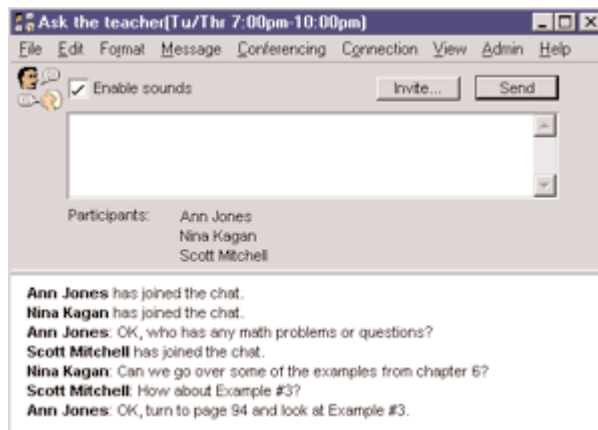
Ask the teacher(Tu/Thr 7:00pm-10:00pm)

File Edit Format Message Conferencing Connection View Admin Help

Enable sounds

Invite...

Send

Participants: Ann Jones
Nina Kagan
Scott Mitchell

Ann Jones has joined the chat.
Nina Kagan has joined the chat.
Ann Jones: OK, who has any math problems or questions?
Scott Mitchell has joined the chat.
Nina Kagan: Can we go over some of the examples from chapter 6?
Scott Mitchell: How about Example #3?
Ann Jones: OK, turn to page 94 and look at Example #3.